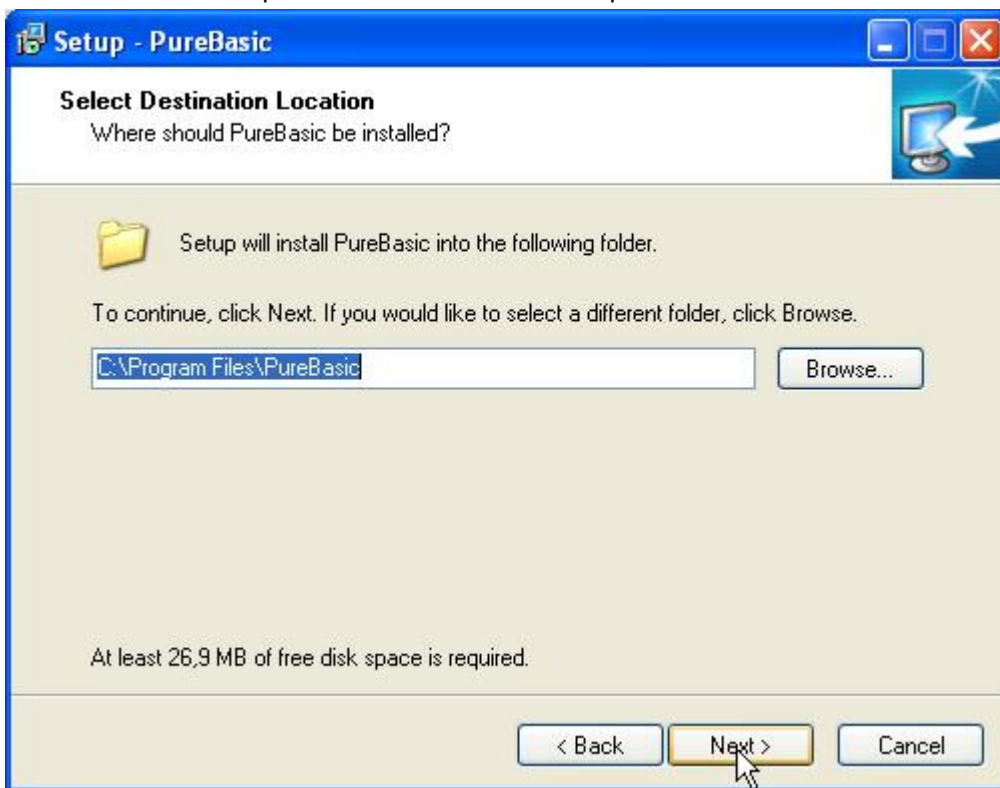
Setup - PureBasic

Select Destination Location
Where should PureBasic be installed?

Setup will install PureBasic into the following folder.

To continue, click Next. If you would like to select a different folder, click Browse.

C:\Program Files\PureBasic

Browse...

At least 26,9 MB of free disk space is required.

< Back

Next >

Cancel